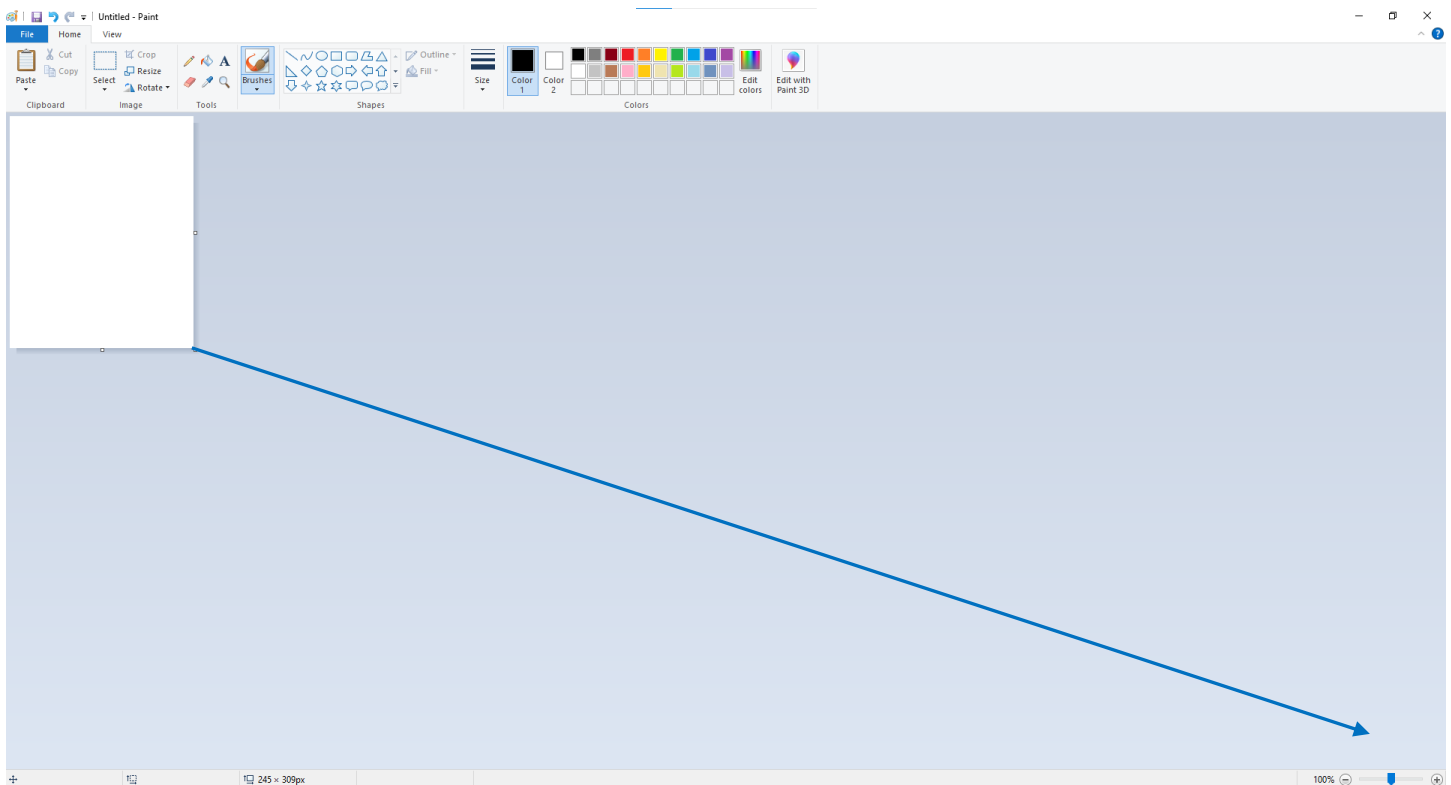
Untitled - Paint

File
Home
View

Paste
Cut
Copy
Clipboard

Select
Crop
Resize
Rotate
Image

Tools

Brushes

Outline
Fill
Shapes

Size

Color 1
Color 2

Edit colors
Colors

Edit with Paint 3D

245 × 309px

100%